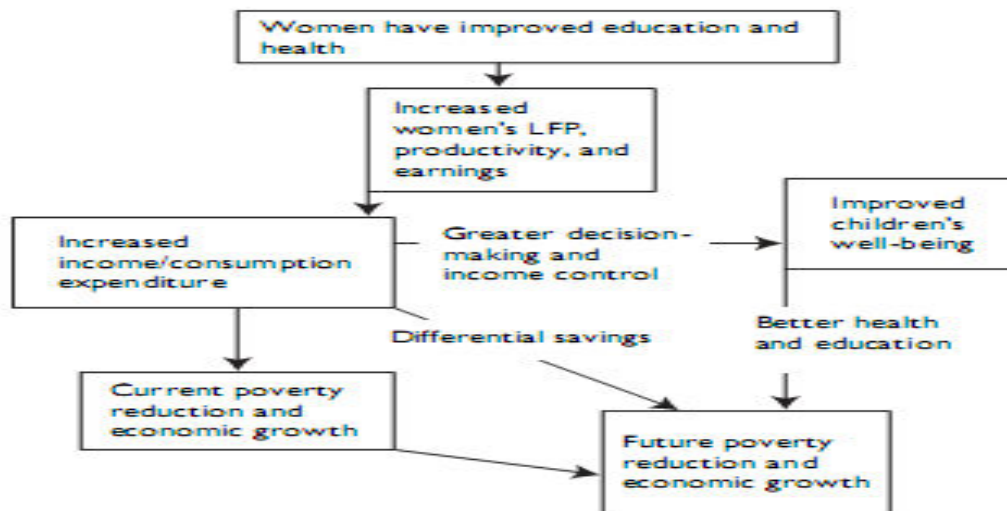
Women have improved education and health

Increased women's LFP, productivity, and earnings

Increased income/consumption expenditure

Greater decision-making and income control

Improved children's well-being

Differential savings

Better health and education

Current poverty reduction and economic growth

Future poverty reduction and economic growth